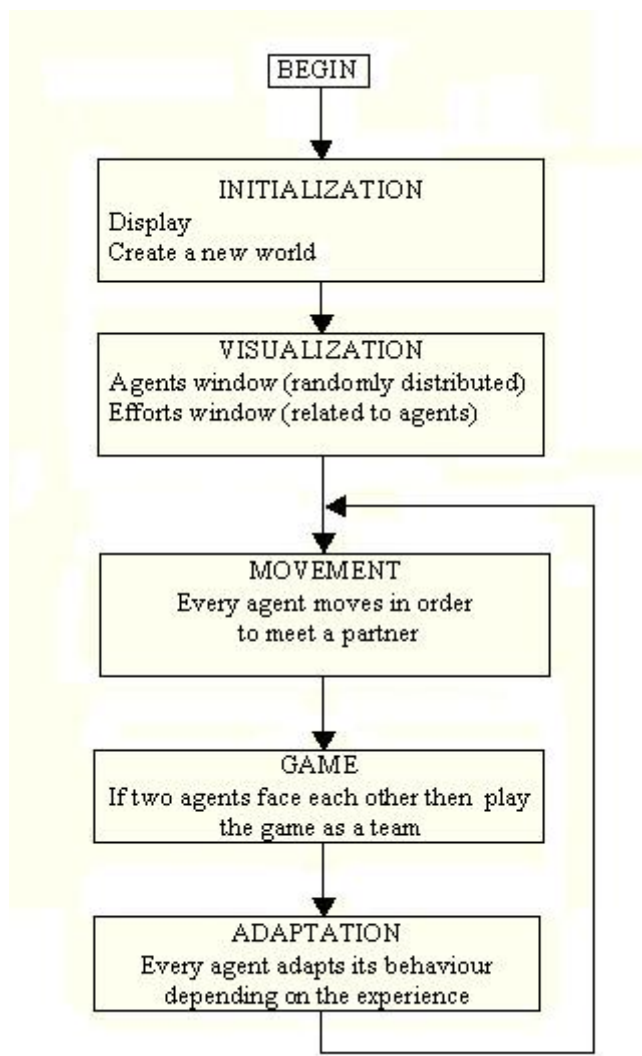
BEGIN

INITIALIZATION
Display
Create a new world

VISUALIZATION
Agents window (randomly distributed)
Efforts window (related to agents)

MOVEMENT
Every agent moves in order to meet a partner

GAME
If two agents face each other then play the game as a team

ADAPTATION
Every agent adapts its behaviour depending on the experience